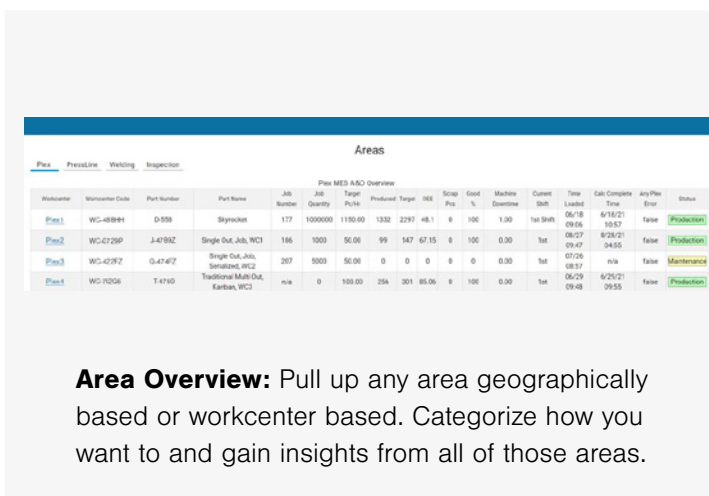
Areas

Plex PressLine Welding Inspection

Plex MES A&O Overview

| Workcenter | Workcenter Code | Part Number | Part Name | Job Number | Job Quantity | Target Pc/Hr | Produced | Target | OEE | Scrap Pcs | Good % | Machine Downtime | Current Shift | Time Loaded | Calc Complete Time | Any Plex Error | Status |
|---|---|---|---|---|---|---|---|---|---|---|---|---|---|---|---|---|---|
| Plex1 | WC-48BHH | D-558 | Skyrocket | 177 | 1000000 | 1150.00 | 1332 | 2297 | 48.1 | 0 | 100 | 1.00 | 1st Shift | 06/18 09:06 | 6/18/21 10:57 | false | Production |
| Plex2 | WC-C728P | J-47B9Z | Single Out, Job, WC1 | 186 | 1000 | 50.00 | 99 | 147 | 67.15 | 0 | 100 | 0.00 | 1st | 08/27 09:47 | 9/26/21 04:55 | false | Production |
| Plex3 | WC-422FZ | G-474FZ | Single Out, Job, Serialized, WC2 | 267 | 5000 | 50.00 | 0 | 0 | 0 | 0 | 0 | 0.00 | 1st | 07/26 08:57 | n/a | false | Maintenance |
| Plex4 | WC-7I2Q6 | T-4760 | Traditional Multi-Out, Kanban, WC3 | n/a | 0 | 100.00 | 256 | 301 | 85.06 | 0 | 100 | 0.00 | 1st | 06/29 09:48 | 6/25/21 09:55 | false | Production |

**Area Overview:** Pull up any area geographically based or workcenter based. Categorize how you want to and gain insights from all of those areas.